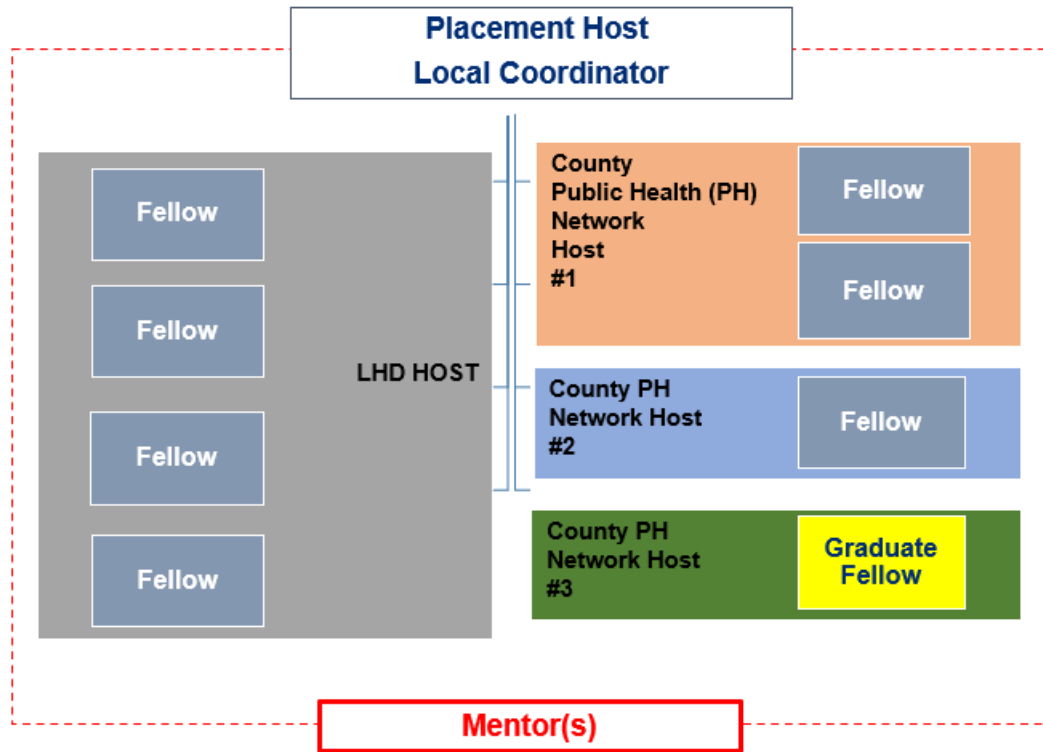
Placement Host
Local Coordinator

Fellow

Fellow

Fellow

Fellow

LHD HOST

County Public Health (PH) Network Host #1

Fellow

Fellow

County PH Network Host #2

Fellow

County PH Network Host #3

Graduate Fellow

Mentor(s)